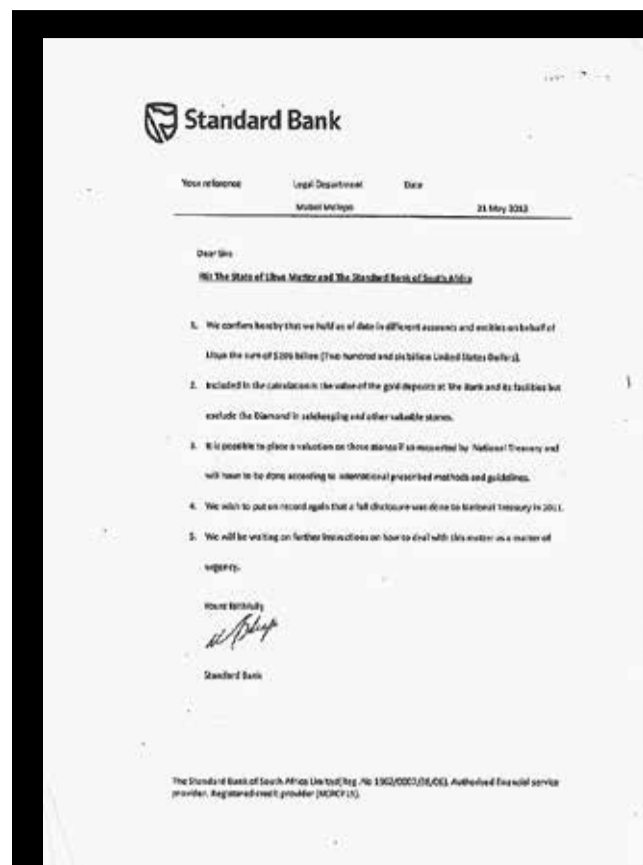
Standard Bank

| Your reference | Legal Department | Date |
|---|---|---|
| | Mabel Mofeya | 21 May 2013 |

Dear Sirs

RE The State of Libya Matter and The Standard Bank of South Africa

1. We confirm hereby that we hold as of date in different accounts and entities on behalf of Libya the sum of $206 billion (Two hundred and six billion United States Dollars).

2. Included in the calculation is the value of the gold deposits at the Bank and its facilities but exclude the Diamond in safekeeping and other valuable stones.

3. It is possible to place a valuation on those stones if so requested by National Treasury and will have to be done according to international prescribed methods and guidelines.

4. We wish to put on record again that a full disclosure was done to National Treasury in 2011.

5. We will be waiting on further instructions on how to deal with this matter as a matter of urgency.

Yours faithfully

Standard Bank

The Standard Bank of South Africa Limited Reg. No 1962/000738/06. Authorised financial service provider. Registered credit provider (NCRCP15).